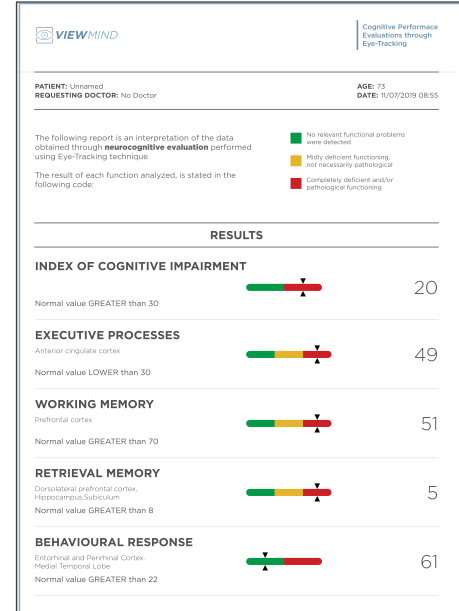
VIEWMIND

Cognitive Performace Evaluations through Eye-Tracking

PATIENT: Unnamed
REQUESTING DOCTOR: No Doctor

AGE: 73
DATE: 11/07/2019 08:55

The following report is an interpretation of the data obtained through **neurocognitive evaluation** performed using Eye-Tracking technique

The result of each function analyzed, is stated in the following code:

No relevant functional problems were detected

Midly deficient functioning, not necessarily pathological

Completely deficient and/or pathological functioning

RESULTS

INDEX OF COGNITIVE IMPAIRMENT
Normal value GREATER than 30
20

EXECUTIVE PROCESSES
Anterior cingulate cortex
Normal value LOWER than 30
49

WORKING MEMORY
Prefrontal cortex
Normal value GREATER than 70
51

RETRIEVAL MEMORY
Dorsolateral prefrontal cortex, Hippocampus,Subiculum
Normal value GREATER than 8
5

BEHAVIOURAL RESPONSE
Entorhinal and Perirhinal Cortex. Medial Temporal Lobe
Normal value GREATER than 22
61